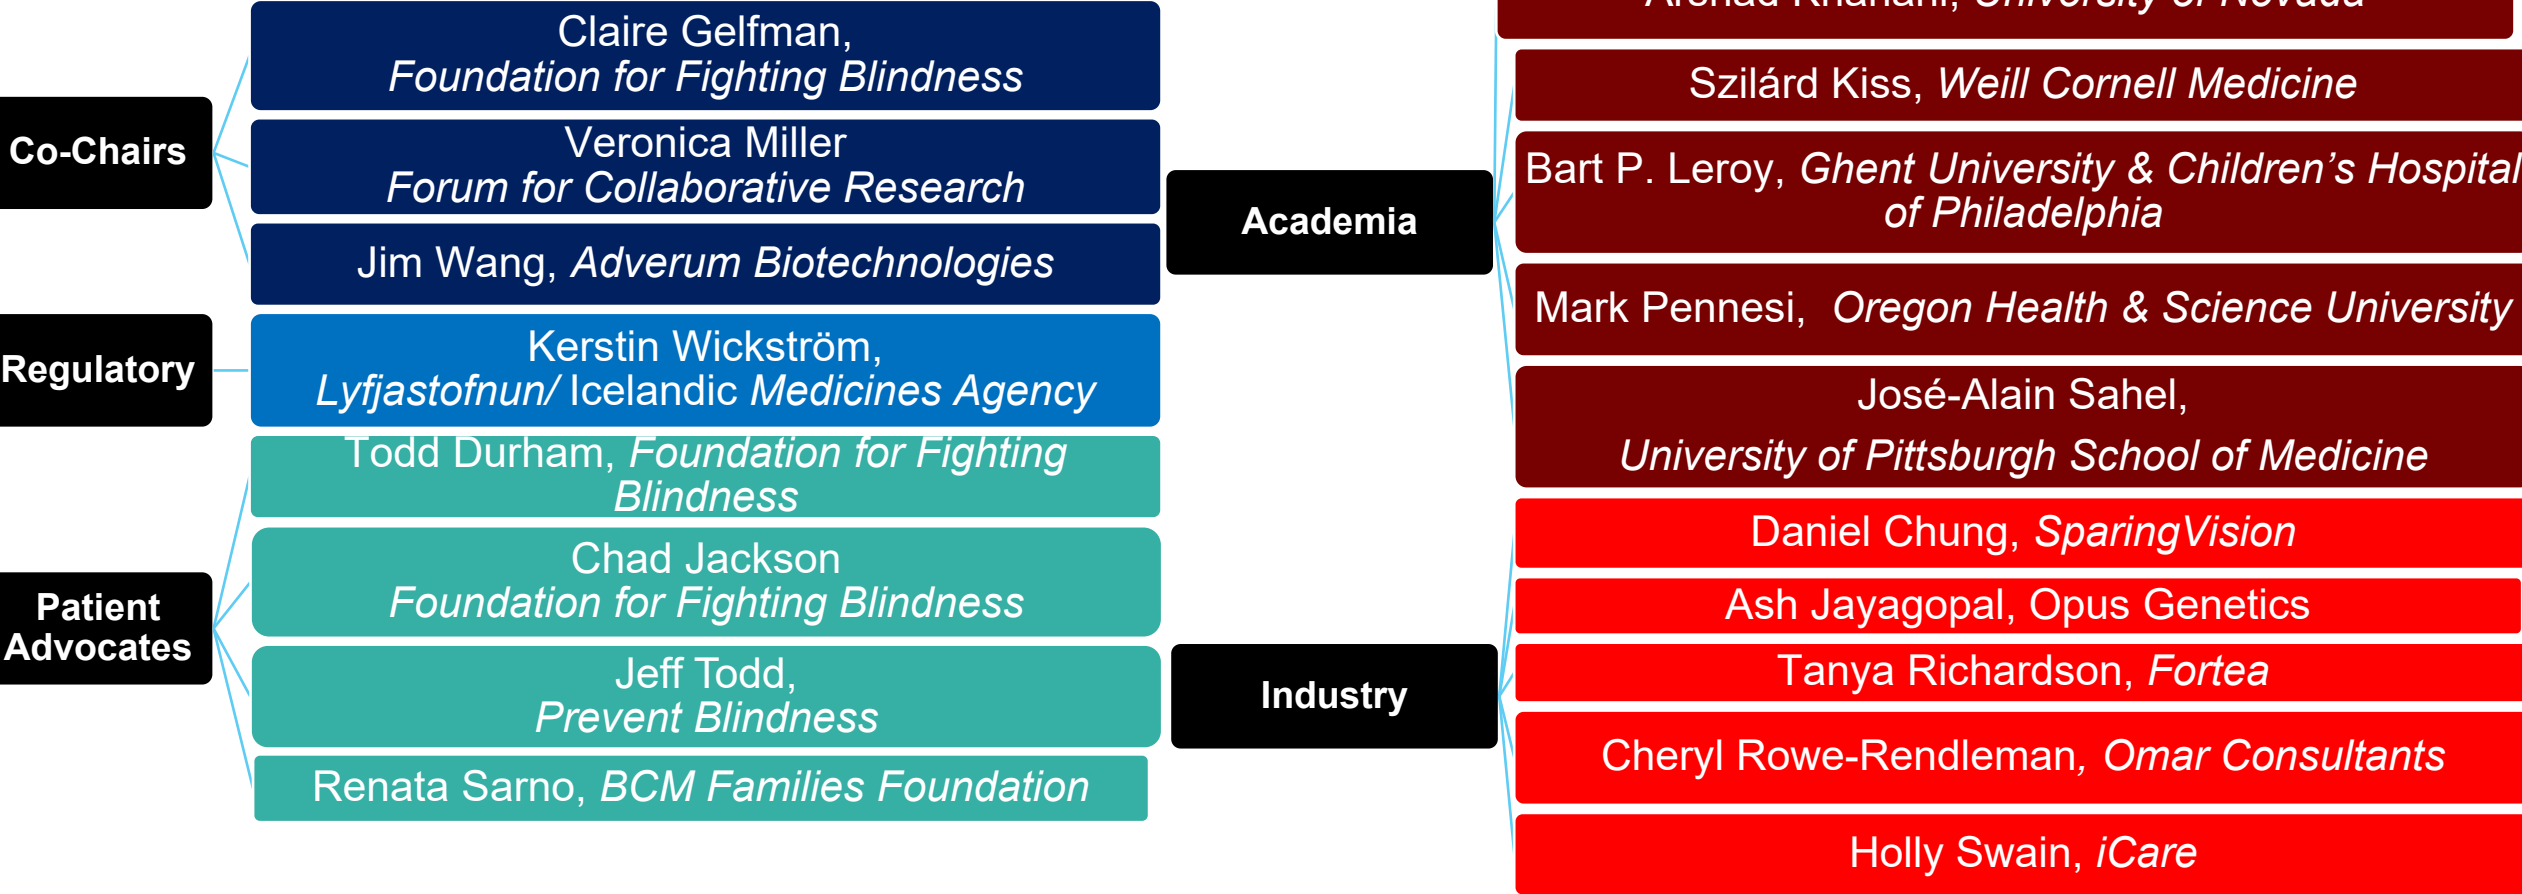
Co-Chairs

Claire Gelfman,
Foundation for Fighting Blindness

Veronica Miller
Forum for Collaborative Research

Jim Wang, Adverum Biotechnologies

Regulatory

Kerstin Wickström,
Lyfjastofnun/ Icelandic Medicines Agency

Patient Advocates

Todd Durham, Foundation for Fighting Blindness

Chad Jackson
Foundation for Fighting Blindness

Jeff Todd,
Prevent Blindness

Renata Sarno, BCM Families Foundation

Academia

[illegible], University of Nevada

Szilárd Kiss, Weill Cornell Medicine

Bart P. Leroy, Ghent University & Children's Hospital of Philadelphia

Mark Pennesi, Oregon Health & Science University

José-Alain Sahel,
University of Pittsburgh School of Medicine

Industry

Daniel Chung, SparingVision

Ash Jayagopal, Opus Genetics

Tanya Richardson, Fortea

Cheryl Rowe-Rendleman, Omar Consultants

Holly Swain, iCare